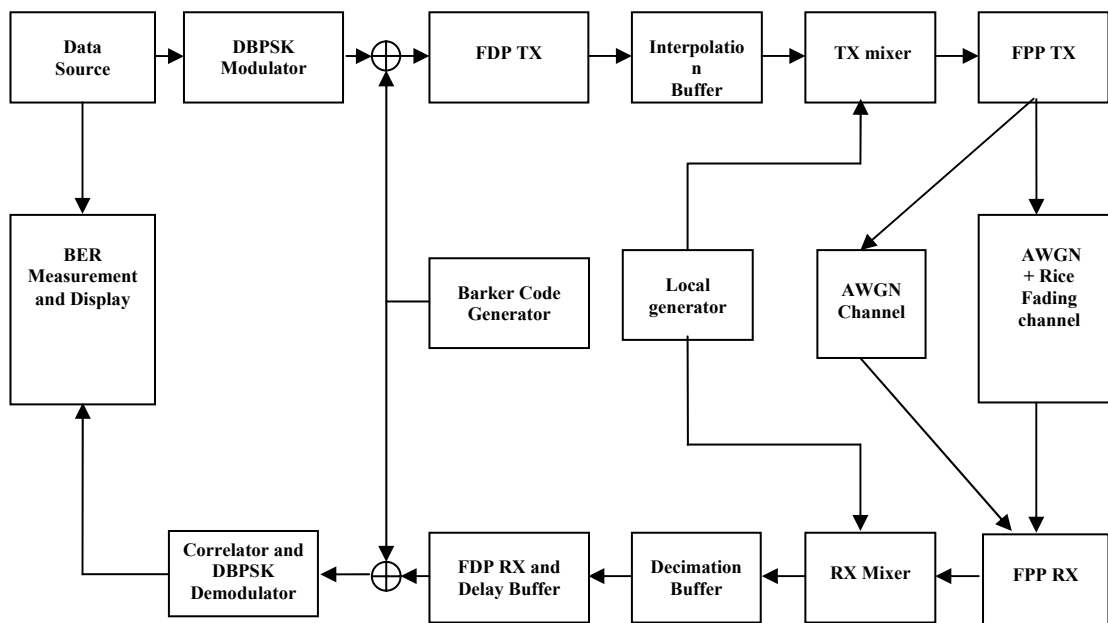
Data Source

DBPSK Modulator

FDP TX

Interpolatio n Buffer

TX mixer

FPP TX

BER Measurement and Display

Barker Code Generator

Local generator

AWGN Channel

AWGN + Rice Fading channel

Correlator and DBPSK Demodulator

FDP RX and Delay Buffer

Decimation Buffer

RX Mixer

FPP RX